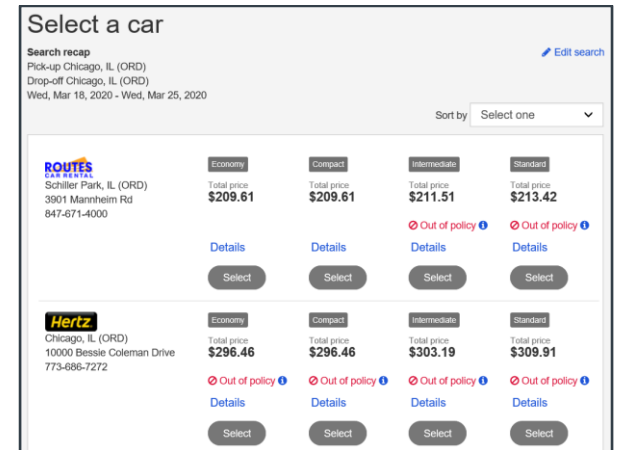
Select a car

Search recap
Pick-up Chicago, IL (ORD)
Drop-off Chicago, IL (ORD)
Wed, Mar 18, 2020 - Wed, Mar 25, 2020

Edit search

Sort by Select one

ROUTES CAR RENTAL
Schiller Park, IL (ORD)
3901 Mannheim Rd
847-671-4000

| Economy | Compact | Intermediate | Standard |
|---|---|---|---|
| Total price $209.61 | Total price $209.61 | Total price $211.51 | Total price $213.42 |
| | | Out of policy | Out of policy |
| Details | Details | Details | Details |
| Select | Select | Select | Select |

Hertz
Chicago, IL (ORD)
10000 Bessie Coleman Drive
773-686-7272

| Economy | Compact | Intermediate | Standard |
|---|---|---|---|
| Total price $296.46 | Total price $296.46 | Total price $303.19 | Total price $309.91 |
| Out of policy | Out of policy | Out of policy | Out of policy |
| Details | Details | Details | Details |
| Select | Select | Select | Select |